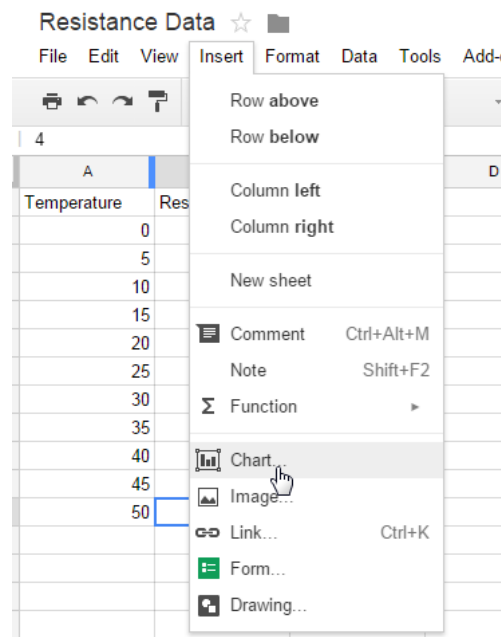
Resistance Data

File Edit View Insert Format Data Tools Add-

4

A

D

| Temperature | Res |
|---|---|
| 0 | |
| 5 | |
| 10 | |
| 15 | |
| 20 | |
| 25 | |
| 30 | |
| 35 | |
| 40 | |
| 45 | |
| 50 | |

Row above
Row below
Column left
Column right
New sheet
Comment Ctrl+Alt+M
Note Shift+F2
Σ Function
Chart...
Image...
Link... Ctrl+K
Form...
Drawing...